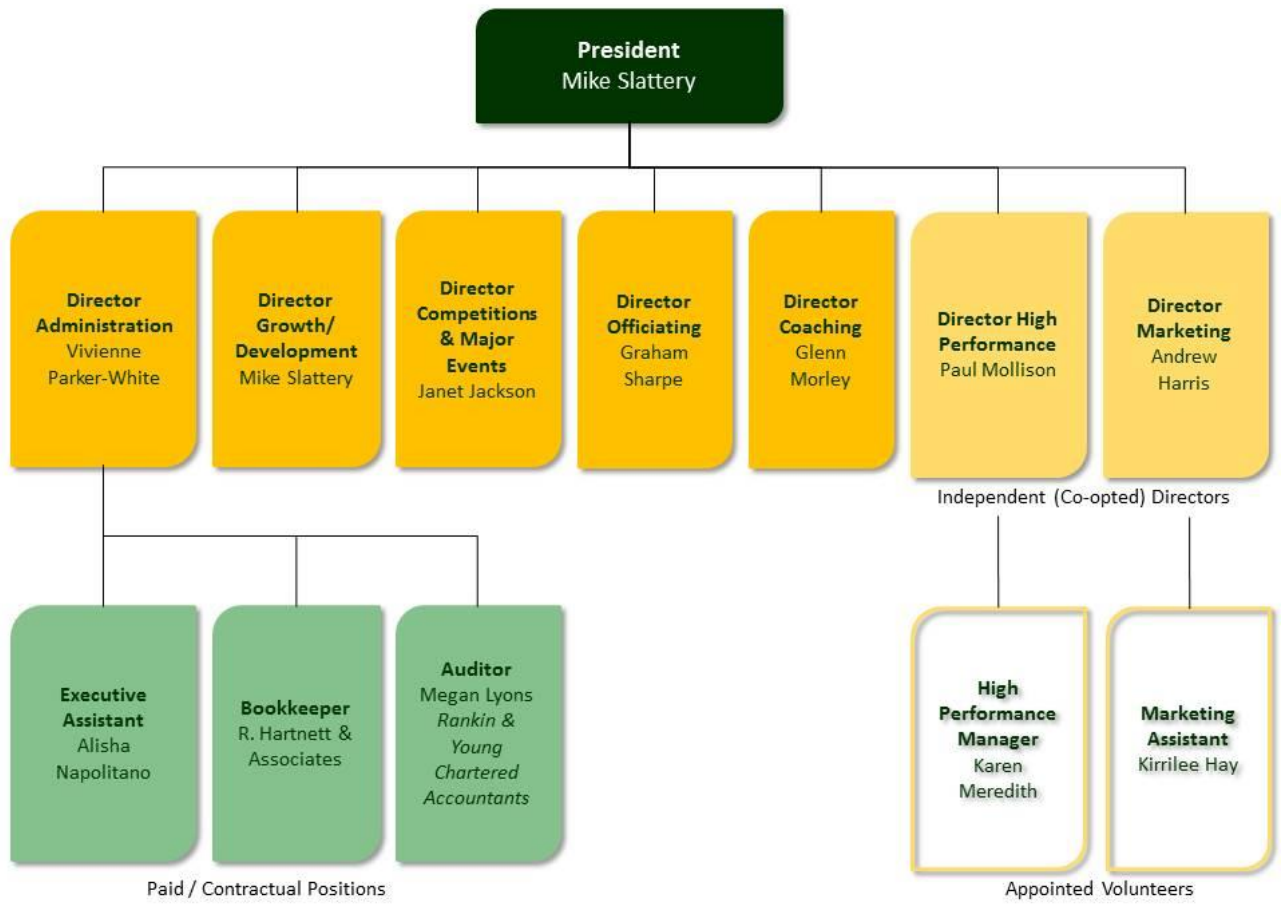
**President**
Mike Slattery

**Director Administration**
Vivienne Parker-White

**Director Growth/ Development**
Mike Slattery

**Director Competitions & Major Events**
Janet Jackson

**Director Officiating**
Graham Sharpe

**Director Coaching**
Glenn Morley

**Director High Performance**
Paul Mollison

**Director Marketing**
Andrew Harris

Independent (Co-opted) Directors

**Executive Assistant**
Alisha Napolitano

**Bookkeeper**
R. Hartnett & Associates

**Auditor**
Megan Lyons
*Rankin & Young Chartered Accountants*

Paid / Contractual Positions

**High Performance Manager**
Karen Meredith

**Marketing Assistant**
Kirrilee Hay

Appointed Volunteers